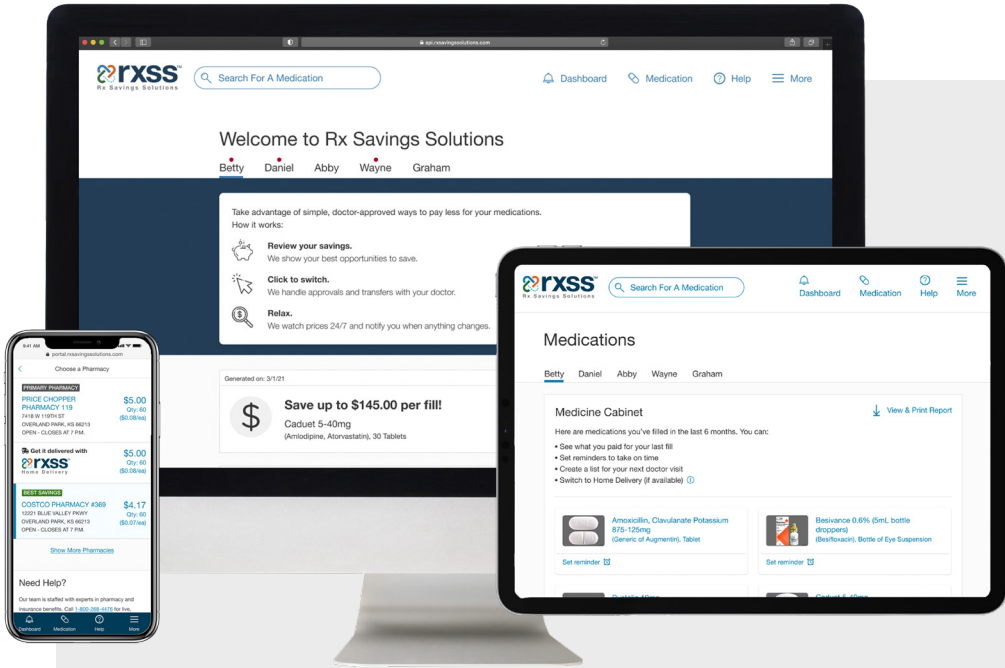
api.rxsavingssolutions.com

rxss
Rx Savings Solutions

Search For A Medication

Dashboard Medication Help More

Welcome to Rx Savings Solutions

Betty Daniel Abby Wayne Graham

Take advantage of simple, doctor-approved ways to pay less for your medications.
How it works:

Review your savings.
We show your best opportunities to save.

Click to switch.
We handle approvals and transfers with your doctor.

Relax.
We watch prices 24/7 and notify you when anything changes.

Generated on: 3/1/21

Save up to $145.00 per fill!
Caduet 5-40mg
(Amlodipine, Atorvastatin), 30 Tablets

9:41 AM
portal.rxsavingssolutions.com
Choose a Pharmacy

PRIMARY PHARMACY
PRICE CHOPPER PHARMACY 119
7418 W 119TH ST
OVERLAND PARK, KS 66213
OPEN - CLOSES AT 7 P.M.
$5.00
Qty: 60
($0.08/ea)

Get it delivered with
rxss
Home Delivery
$5.00
Qty: 60
($0.08/ea)

BEST SAVINGS
COSTCO PHARMACY #369
12221 BLUE VALLEY PKWY
OVERLAND PARK, KS 66213
OPEN - CLOSES AT 7 P.M.
$4.17
Qty: 60
($0.07/ea)

Show More Pharmacies

Need Help?
Our team is staffed with experts in pharmacy and insurance benefits. Call 1-800-268-4476 for live,

Dashboard Medication Help More

rxss
Rx Savings Solutions

Search For A Medication

Dashboard Medication Help More

Medications

Betty Daniel Abby Wayne Graham

Medicine Cabinet

View & Print Report

Here are medications you've filled in the last 6 months. You can:
• See what you paid for your last fill
• Set reminders to take on time
• Create a list for your next doctor visit
• Switch to Home Delivery (if available)

Amoxicillin, Clavulanate Potassium 875-125mg
(Generic of Augmentin), Tablet
Set reminder

Besivance 0.6% (5mL bottle droppers)
(Besifloxacin), Bottle of Eye Suspension
Set reminder

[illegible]

Caduet 5-40mg